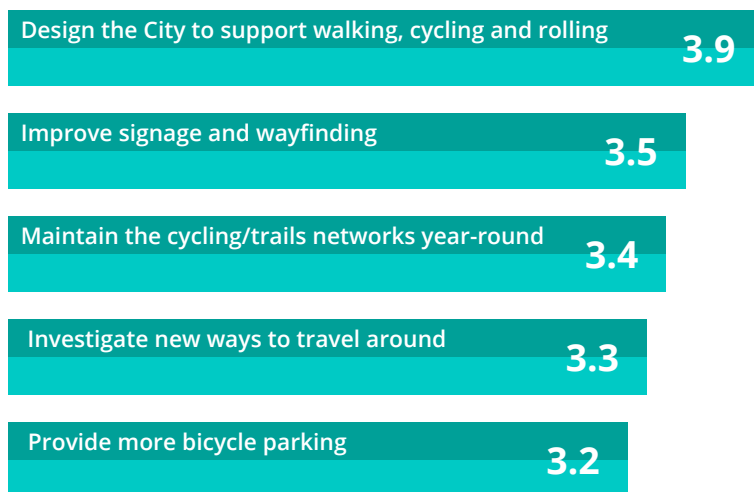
Design the City to support walking, cycling and rolling
3.9

Improve signage and wayfinding
3.5

Maintain the cycling/trails networks year-round
3.4

Investigate new ways to travel around
3.3

Provide more bicycle parking
3.2